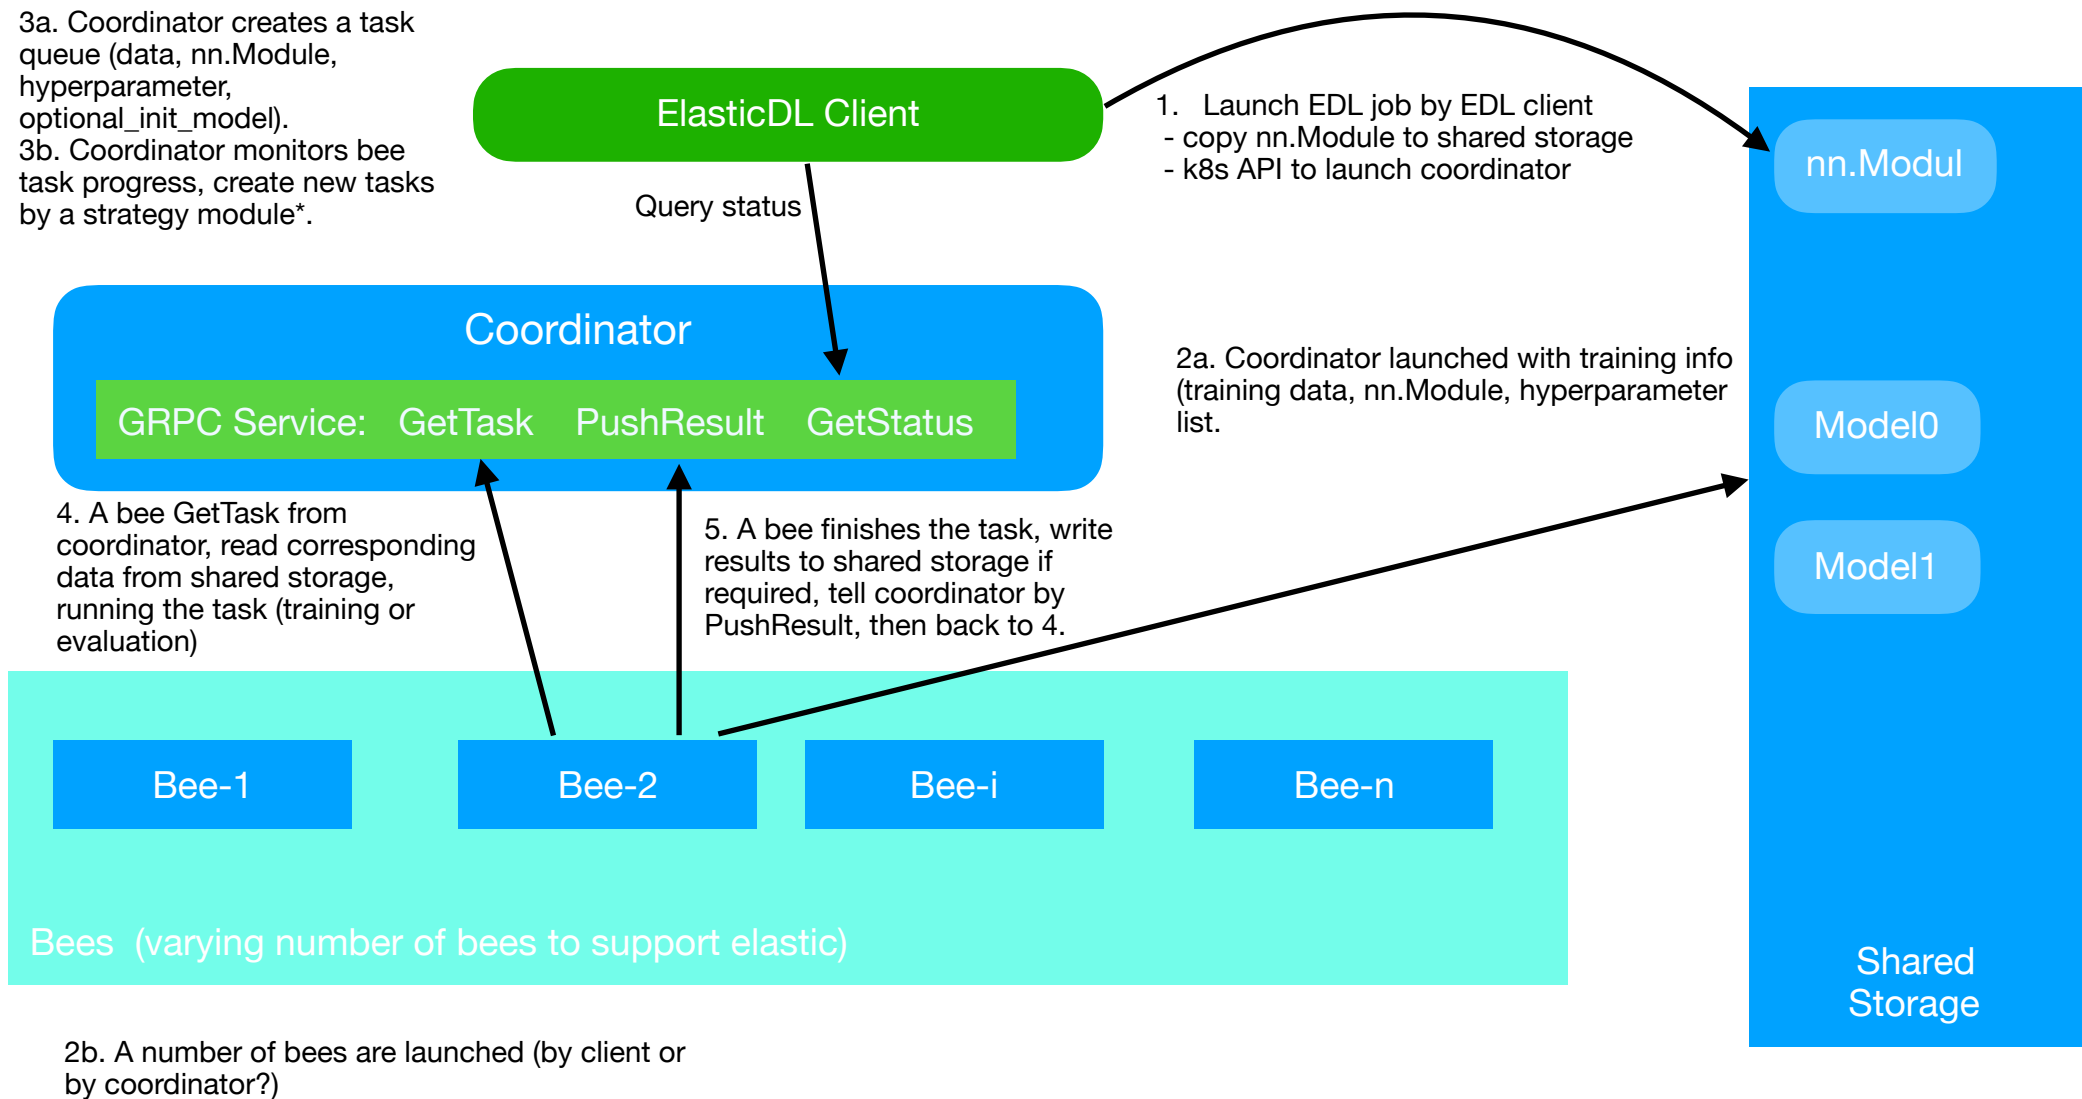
3a. Coordinator creates a task queue (data, nn.Module, hyperparameter, optional_init_model).
3b. Coordinator monitors bee task progress, create new tasks by a strategy module*.

ElasticDL Client

1. Launch EDL job by EDL client
- copy nn.Module to shared storage
- k8s API to launch coordinator

nn.Modul

Query status

Coordinator

GRPC Service: GetTask PushResult GetStatus

2a. Coordinator launched with training info (training data, nn.Module, hyperparameter list.

Model0

Model1

4. A bee GetTask from coordinator, read corresponding data from shared storage, running the task (training or evaluation)

5. A bee finishes the task, write results to shared storage if required, tell coordinator by PushResult, then back to 4.

Bee-1

Bee-2

Bee-i

Bee-n

Bees (varying number of bees to support elastic)

Shared Storage

2b. A number of bees are launched (by client or by coordinator?)